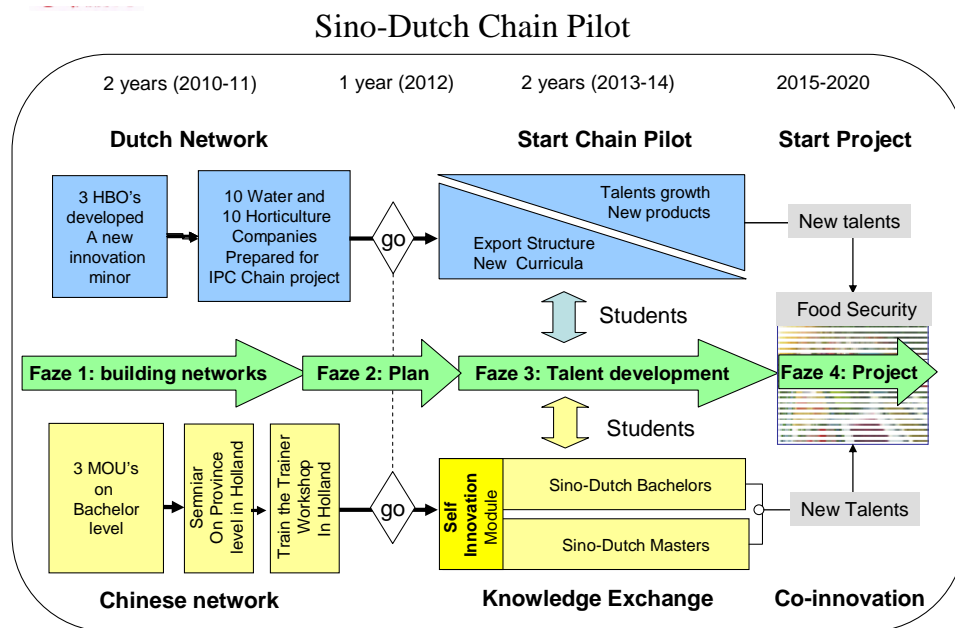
Sino-Dutch Chain Pilot

2 years (2010-11)

1 year (2012)

2 years (2013-14)

2015-2020

Dutch Network

Start Chain Pilot

Start Project

3 HBO's developed A new innovation minor

10 Water and 10 Horticulture Companies Prepared for IPC Chain project

go

Talents growth New products

Export Structure New Curricula

New talents

Students

Food Security

Faze 1: building networks

Faze 2: Plan

Faze 3: Talent development

Faze 4: Project

Students

3 MOU's on Bachelor level

Semniar On Province level in Holland

Train the Trainer Workshop In Holland

go

Self Innovation Module

Sino-Dutch Bachelors

Sino-Dutch Masters

New Talents

Chinese network

Knowledge Exchange

Co-innovation